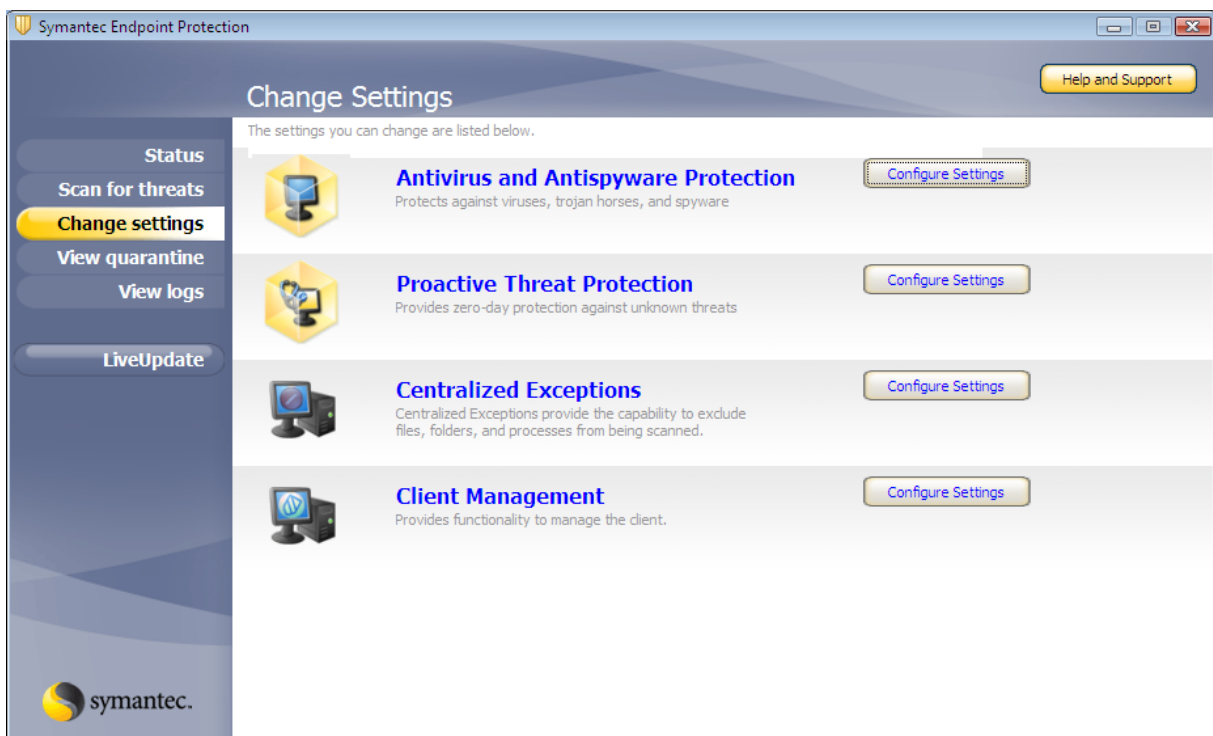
Symantec Endpoint Protection

Help and Support

Change Settings

The settings you can change are listed below.

Status
Scan for threats
Change settings
View quarantine
View logs

LiveUpdate

Antivirus and Antispyware Protection
Protects against viruses, trojan horses, and spyware
Configure Settings

Proactive Threat Protection
Provides zero-day protection against unknown threats
Configure Settings

Centralized Exceptions
Centralized Exceptions provide the capability to exclude files, folders, and processes from being scanned.
Configure Settings

Client Management
Provides functionality to manage the client.
Configure Settings

symantec.